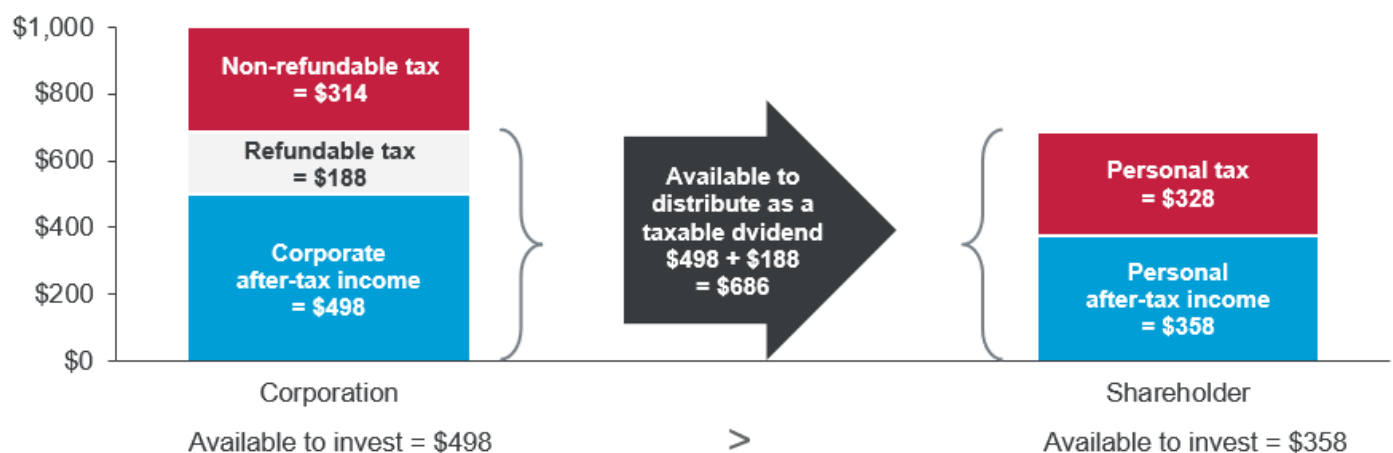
$1,000
$800
$600
$400
$200
$0

Non-refundable tax = $314

Refundable tax = $188

Corporate after-tax income = $498

Available to distribute as a taxable dvidend $498 + $188 = $686

Personal tax = $328

Personal after-tax income = $358

Corporation

Shareholder

Available to invest = $498

>

Available to invest = $358